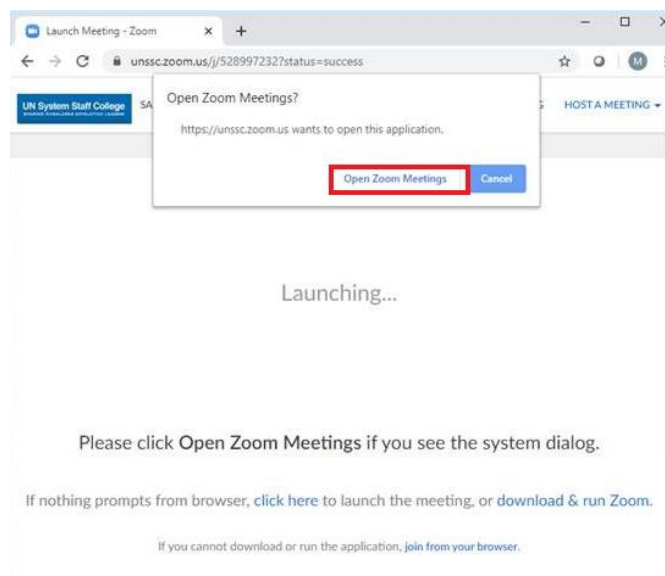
Launch Meeting - Zoom × +

unssc.zoom.us/j/528997232?status=success

M

UN System Staff College

SA

HOST A MEETING

Open Zoom Meetings?

https://unssc.zoom.us wants to open this application.

Open Zoom Meetings Cancel

Launching...

Please click Open Zoom Meetings if you see the system dialog.

If nothing prompts from browser, click here to launch the meeting, or download & run Zoom.

If you cannot download or run the application, join from your browser.